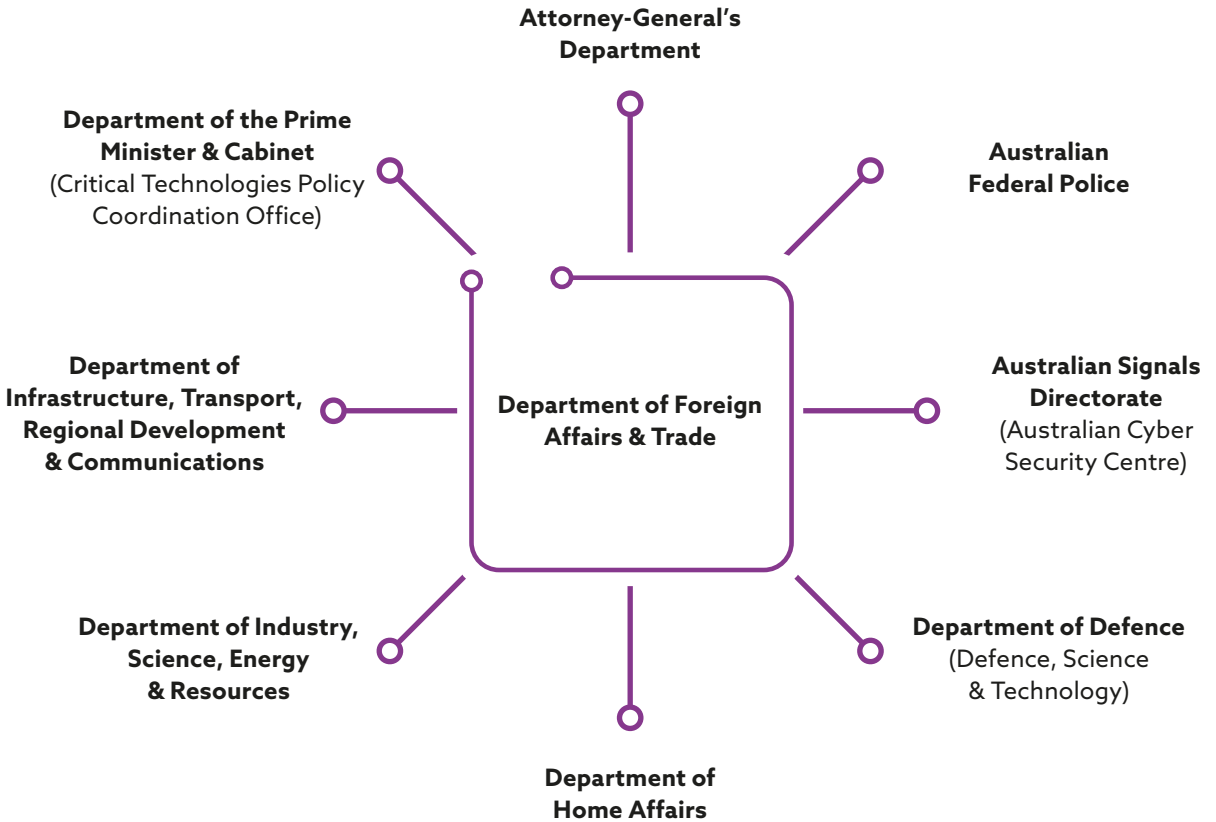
Attorney-General's Department

Department of the Prime Minister & Cabinet
(Critical Technologies Policy Coordination Office)

Australian Federal Police

Department of Infrastructure, Transport, Regional Development & Communications

Department of Foreign Affairs & Trade

Australian Signals Directorate
(Australian Cyber Security Centre)

Department of Industry, Science, Energy & Resources

Department of Defence
(Defence, Science & Technology)

Department of Home Affairs